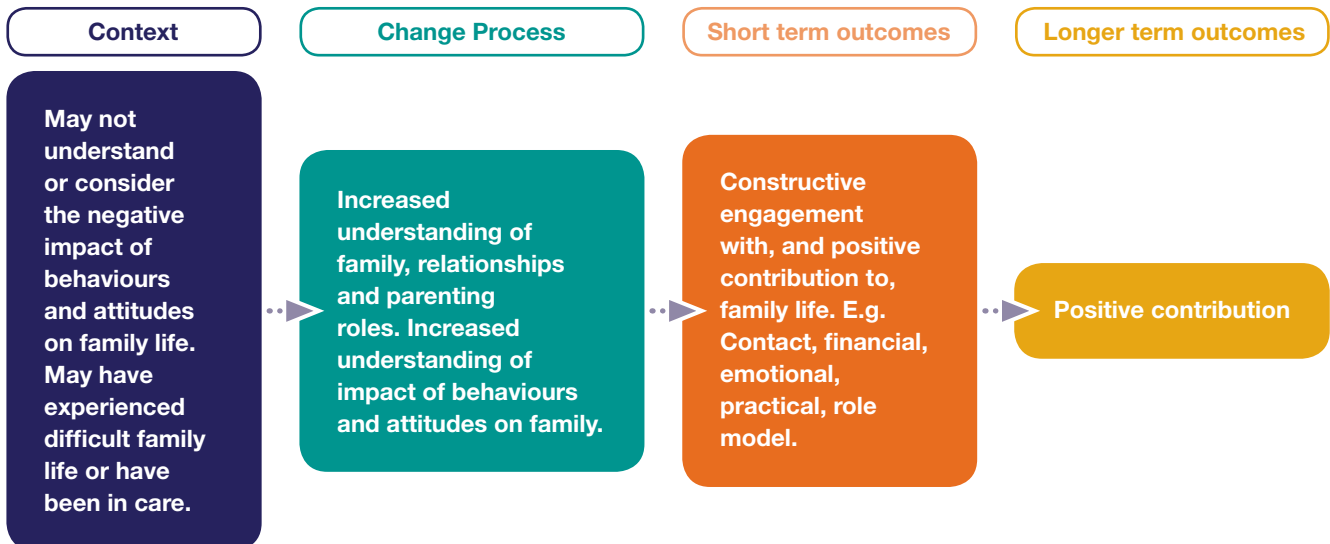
Context

Change Process

Short term outcomes

Longer term outcomes

May not understand or consider the negative impact of behaviours and attitudes on family life. May have experienced difficult family life or have been in care.

Increased understanding of family, relationships and parenting roles. Increased understanding of impact of behaviours and attitudes on family.

Constructive engagement with, and positive contribution to, family life. E.g. Contact, financial, emotional, practical, role model.

Positive contribution